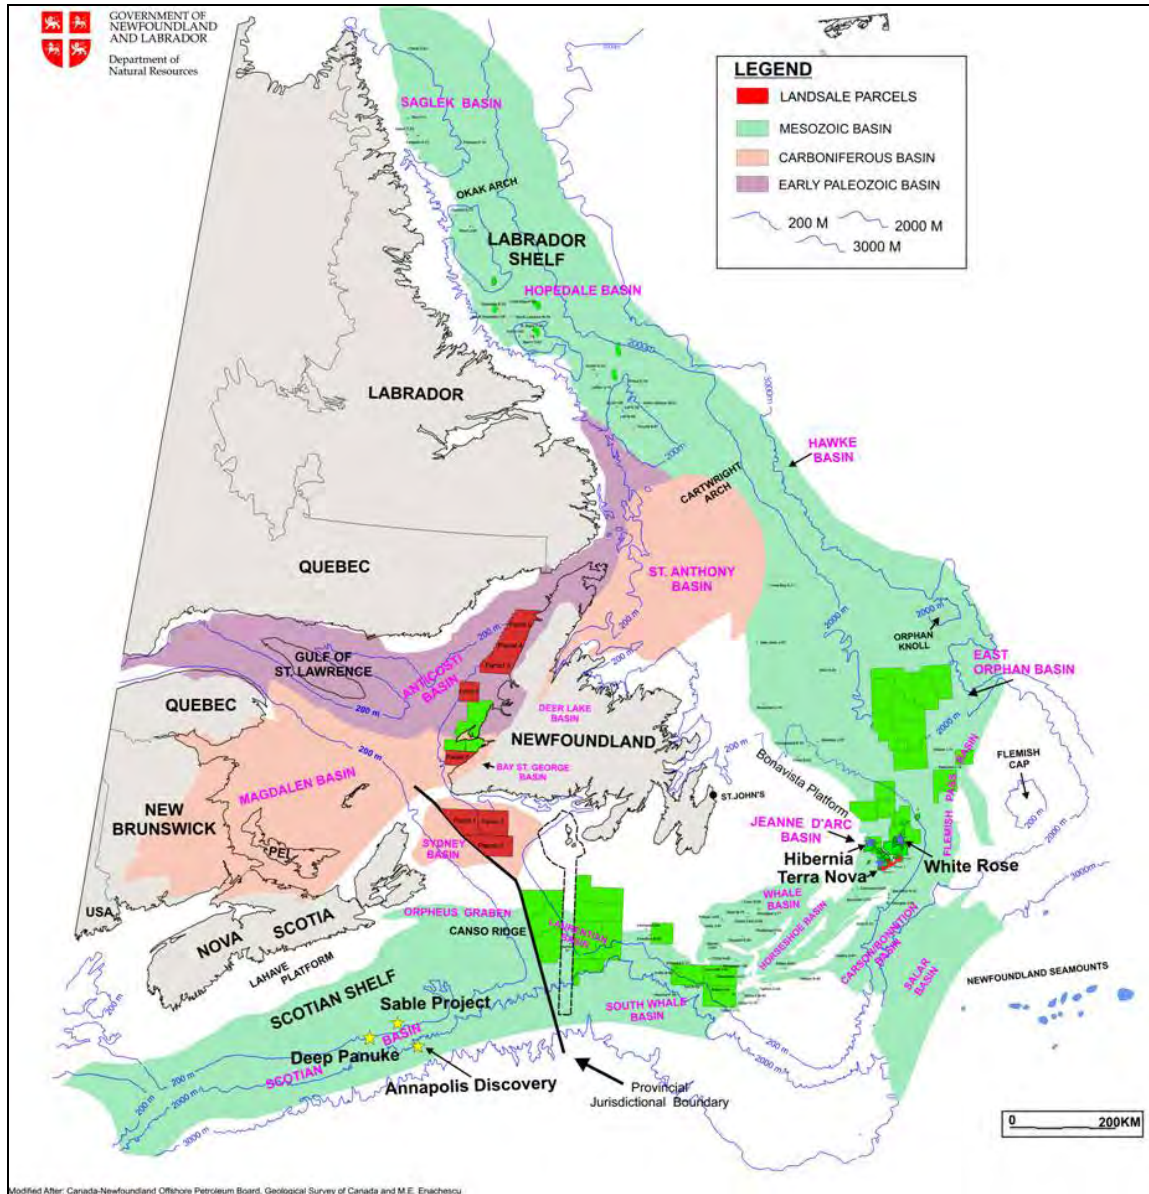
GOVERNMENT OF NEWFOUNDLAND AND LABRADOR
Department of Natural Resources

LEGEND
LANDSALE PARCELS
MESOZOIC BASIN
CARBONIFEROUS BASIN
EARLY PALEOZOIC BASIN
200 M
2000 M
3000 M

SAGLEK BASIN
OKAK ARCH
LABRADOR SHELF
HOPEDALE BASIN
LABRADOR
HAWKE BASIN
CARTWRIGHT ARCH
QUEBEC
ST. ANTHONY BASIN
ORPHAN KNOLL
EAST ORPHAN BASIN
GULF OF ST. LAWRENCE
ANTICOSTI BASIN
QUEBEC
DEER LAKE BASIN
NEWFOUNDLAND
BAY ST. GEORGE BASIN
FLEMISH CAP
FLEMISH PASS BASIN
Bonavista Platform
MAGDALEN BASIN
NEW BRUNSWICK
PEI
ST. JOHN'S
SYDNEY BASIN
JEANNE D'ARC BASIN
Hibernia
Terra Nova
White Rose
WHALE BASIN
HORSESHOE BASIN
CARSON/BONNITION BASIN
SALAR BASIN
NEWFOUNDLAND SEAMOUNTS
USA
NOVA SCOTIA
ORPHEUS GRABEN
CANSO RIDGE
LAURENTIAN BASIN
LAHAVE PLATFORM
SCOTIAN SHELF
Sable Project
SOUTH WHALE BASIN
Deep Panuke
SCOTIAN BASIN
Annapolis Discovery
Provincial Jurisdictional Boundary
200 m
2000 m
3000 m
0 200KM

Modified After: Canada-Newfoundland Offshore Petroleum Board, Geological Survey of Canada and M.E. Enachescu